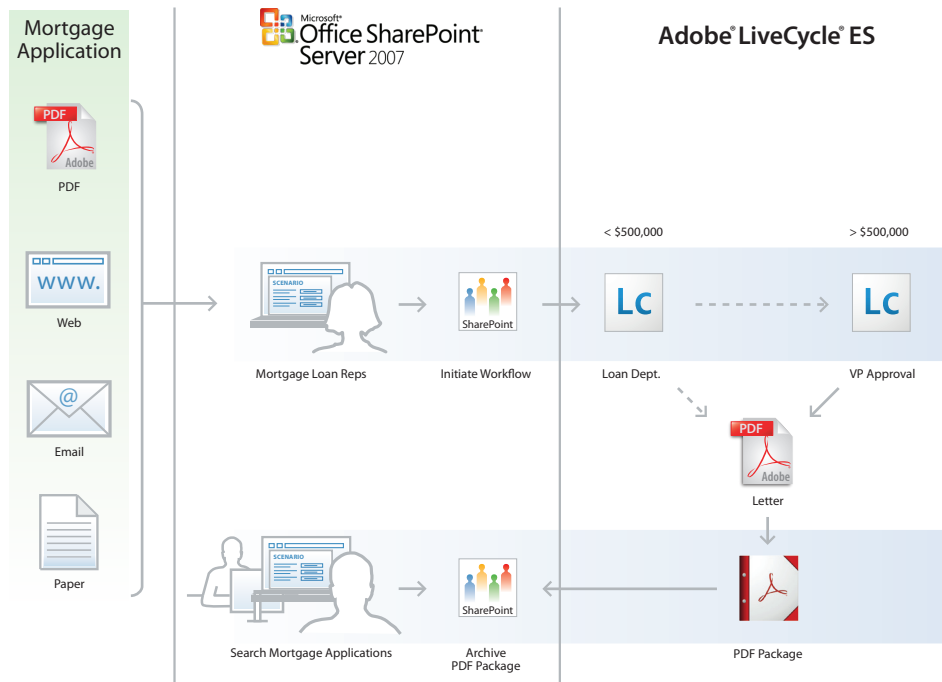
Mortgage Application

PDF
Adobe
PDF

WWW.
Web

@
Email

Paper

Microsoft® Office SharePoint® Server 2007

SCENARIO
Mortgage Loan Reps

SharePoint
Initiate Workflow

SCENARIO
Search Mortgage Applications

SharePoint
Archive PDF Package

Adobe® LiveCycle® ES

< $500,000

> $500,000

Lc
Loan Dept.

Lc
VP Approval

PDF
Adobe
Letter

PDF Package